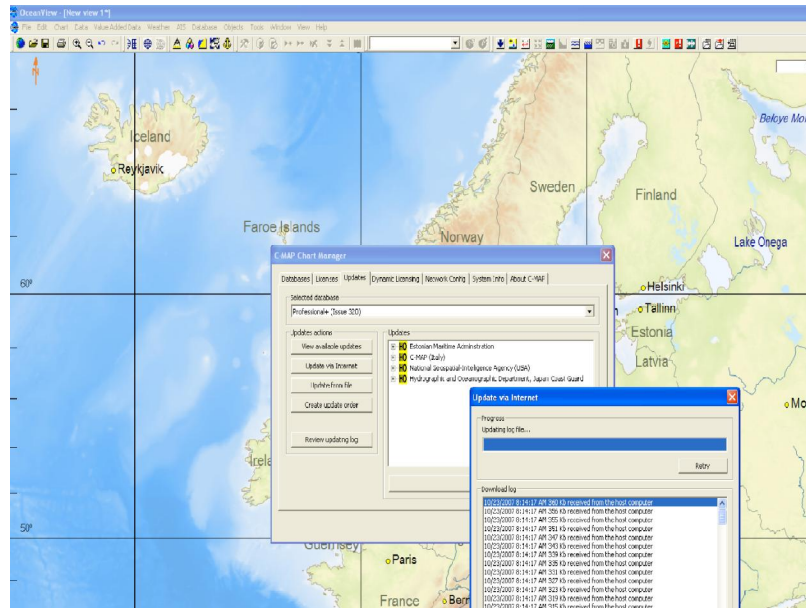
OceanView - [New view 1*]

File Edit Chart Data Value Added Data Weather AIS Database Objects Tools Window View Help

Iceland
Reykjavik
Faroe Islands
Norway
Sweden
Finland
Belgorod Mo
Lake Onega
Helsinki
Tallinn
Estonia
Latvia
Mo
Irela
Guernsey
Paris
France
Berr
60°
50°

C-MAP Chart Manager

Databases | Licences | Updates | Dynamic Licensing | Network Config | System Info | About C-MAP

Selected database
Professional+ (Issue 320)

Updates actions
View available updates
Update via Internet
Update from file
Create update order
Review updating log

Updates
HO Estonian Maritime Administration
HO C-MAP (Italy)
HO National Geospatial-Intelligence Agency (USA)
HO Hydrographic and Oceanographic Department, Japan Coast Guard

Update via Internet

Progress
Updating log files...
Retry

Download log
10/23/2007 8:14:17 AM 360 Kb received from the host computer
10/23/2007 8:14:17 AM 356 Kb received from the host computer
10/23/2007 8:14:17 AM 355 Kb received from the host computer
10/23/2007 8:14:17 AM 351 Kb received from the host computer
10/23/2007 8:14:17 AM 347 Kb received from the host computer
10/23/2007 8:14:17 AM 343 Kb received from the host computer
10/23/2007 8:14:17 AM 339 Kb received from the host computer
10/23/2007 8:14:17 AM 335 Kb received from the host computer
10/23/2007 8:14:17 AM 331 Kb received from the host computer
10/23/2007 8:14:17 AM 327 Kb received from the host computer
10/23/2007 8:14:17 AM 323 Kb received from the host computer
10/23/2007 8:14:17 AM 319 Kb received from the host computer
10/23/2007 8:14:17 AM 315 Kb received from the host computer